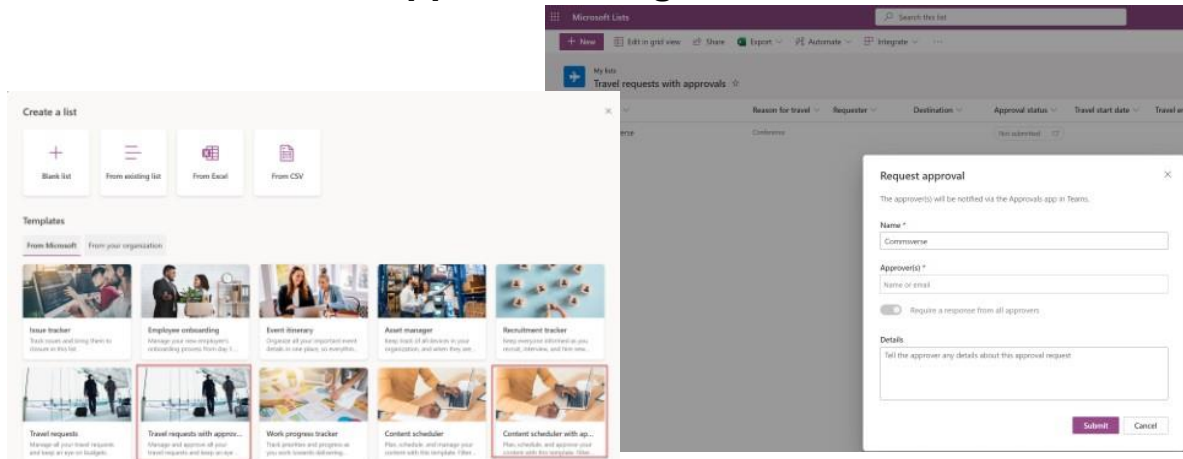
Microsoft Lists

Search this list

+ New  Edit in grid view  Share  Export  Automate  Integrate  ···

My lists
Travel requests with approvals ☆

| | Reason for travel | Requester | Destination | Approval status | Travel start date | Travel w |
|---|---|---|---|---|---|---|
| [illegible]erse | Conference | | | Not submitted | | |

Create a list

Blank list

From existing list

From Excel

From CSV

Templates

From Microsoft  From your organization

Issue tracker
Track issues and bring them to closure in this list

Employee onboarding
Manage your new employee's onboarding process from day 1...

Event itinerary
Organize all your important event details in one place, so everything...

Asset manager
Keep track of all devices in your organization, and when they are...

Recruitment tracker
Keep everyone informed as you recruit, interview, and hire new...

Travel requests
Manage all your travel requests and keep an eye on budgets

Travel requests with approv...
Manage and approve all your travel requests and keep an eye...

Work progress tracker
Track priorities and progress as you work towards delivering...

Content scheduler
Plan, schedule, and manage your content with this template. Filter...

Content scheduler with ap...
Plan, schedule, and approve your content with this template. Filter...

Request approval

The approver(s) will be notified via the Approvals app in Teams.

Name *
Commverse

Approver(s) *
Name or email

Require a response from all approvers

Details
Tell the approver any details about this approval request

Submit  Cancel